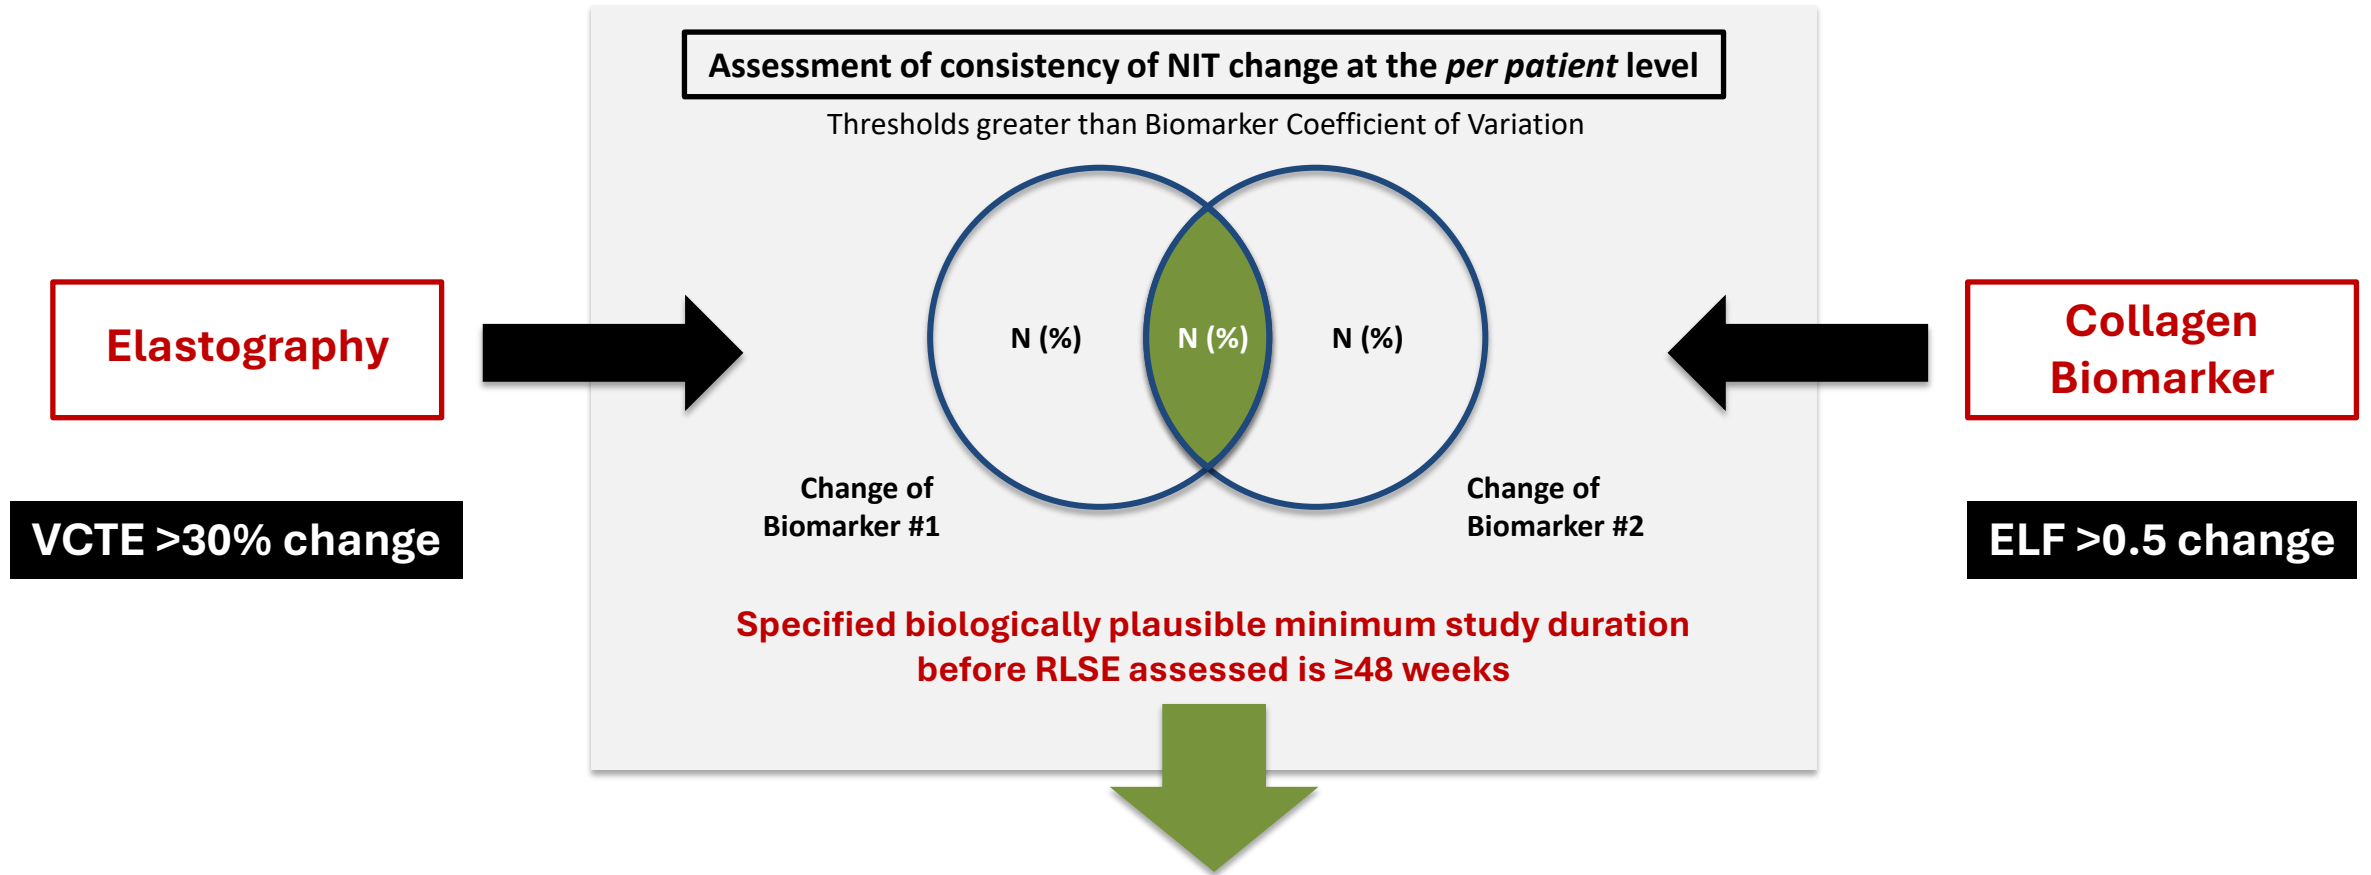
Elastography

VCTE >30% change

Assessment of consistency of NIT change at the *per patient* level

Thresholds greater than Biomarker Coefficient of Variation

N (%)

N (%)

N (%)

Change of Biomarker #1

Change of Biomarker #2

Specified biologically plausible minimum study duration before RLSE assessed is ≥48 weeks

Collagen Biomarker

ELF >0.5 change